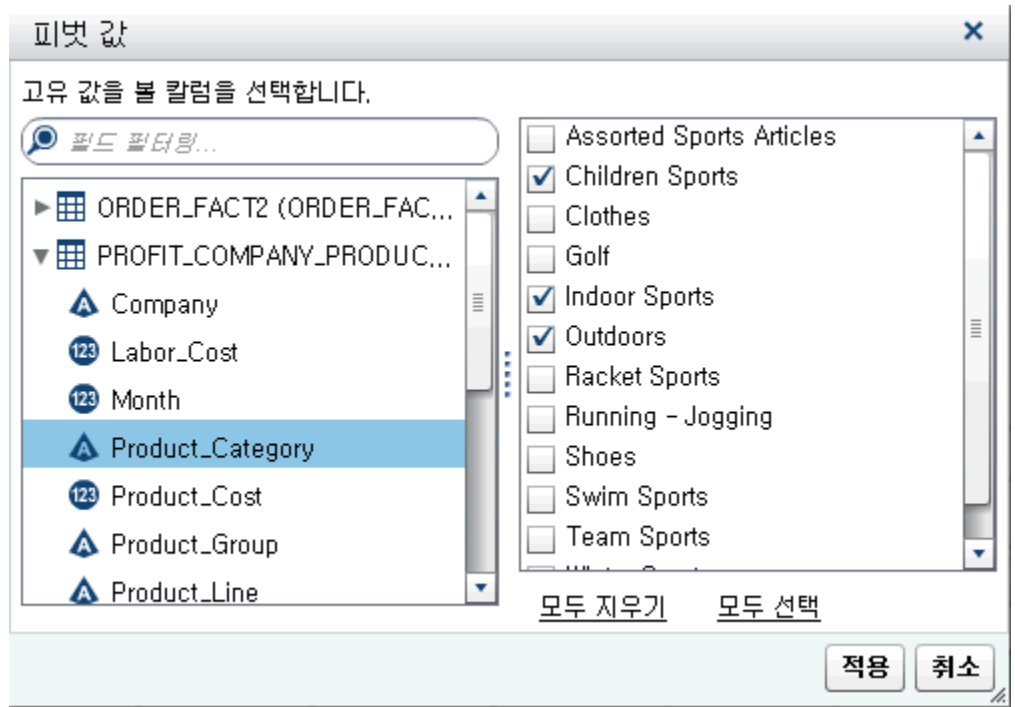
피벗 값

고유 값을 볼 칼럼을 선택합니다.

필드 필터링...

ORDER_FACT2 (ORDER_FAC...
PROFIT_COMPANY_PRODUC...
Company
Labor_Cost
Month
Product_Category
Product_Cost
Product_Group
Product_Line

Assorted Sports Articles
Children Sports
Clothes
Golf
Indoor Sports
Outdoors
Racket Sports
Running - Jogging
Shoes
Swim Sports
Team Sports
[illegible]

모두 지우기
모두 선택

적용
취소